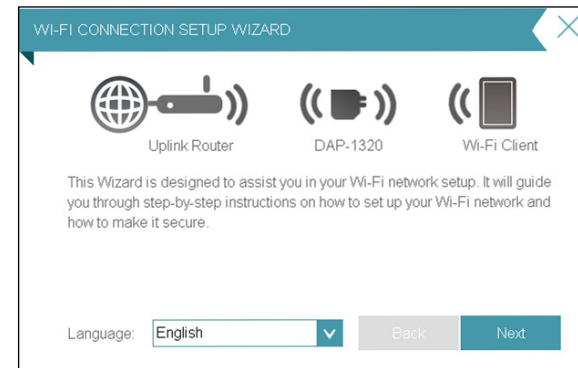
WI-FI CONNECTION SETUP WIZARD

Uplink Router

DAP-1320

Wi-Fi Client

This Wizard is designed to assist you in your Wi-Fi network setup. It will guide you through step-by-step instructions on how to set up your Wi-Fi network and how to make it secure.

Language: English

Back

Next